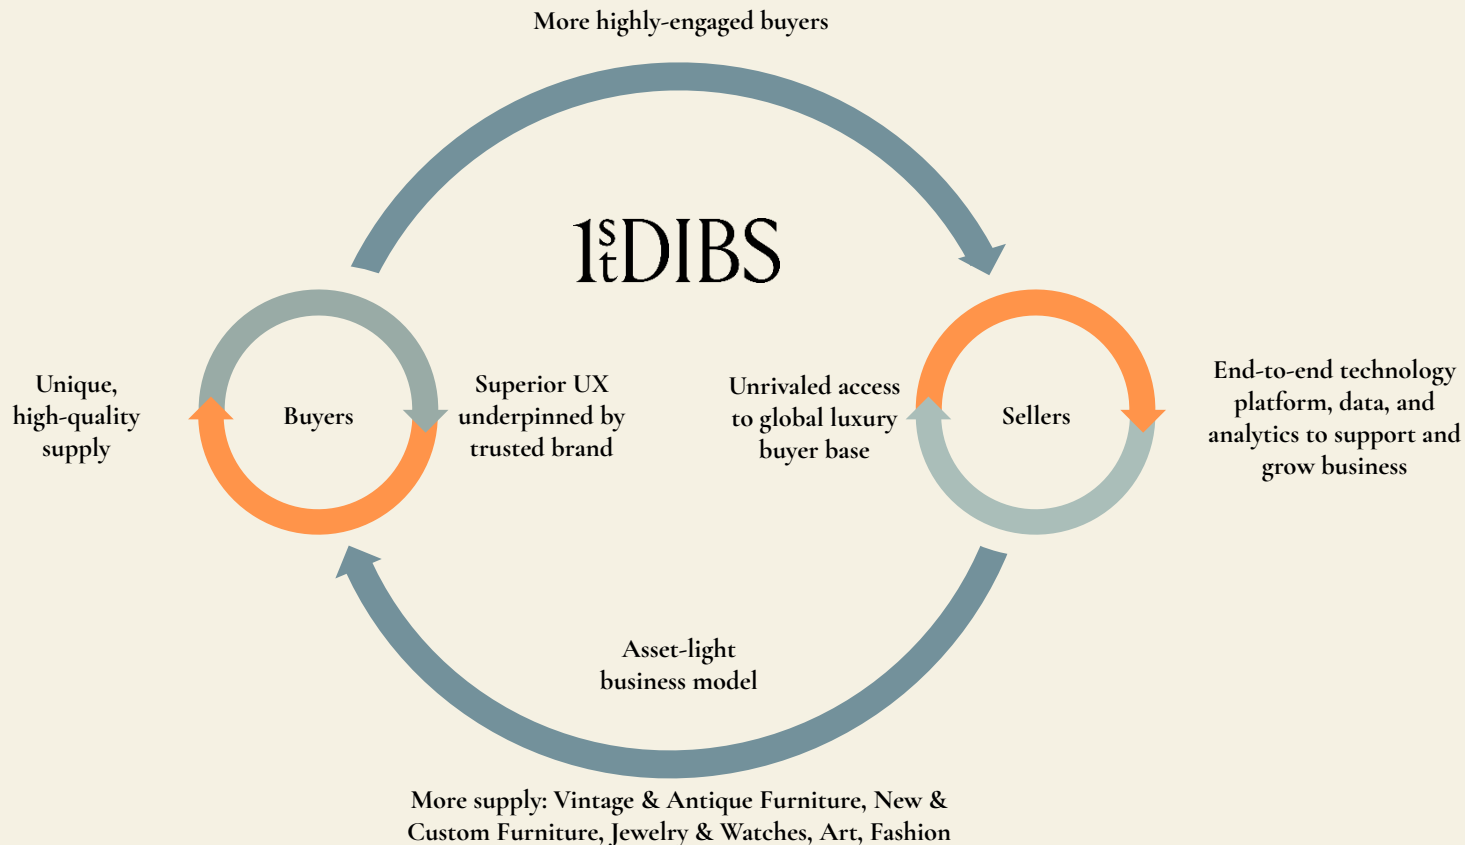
More highly-engaged buyers

1stDIBS

Unique, high-quality supply

Buyers

Superior UX underpinned by trusted brand

Unrivaled access to global luxury buyer base

Sellers

End-to-end technology platform, data, and analytics to support and grow business

Asset-light business model

More supply: Vintage & Antique Furniture, New & Custom Furniture, Jewelry & Watches, Art, Fashion